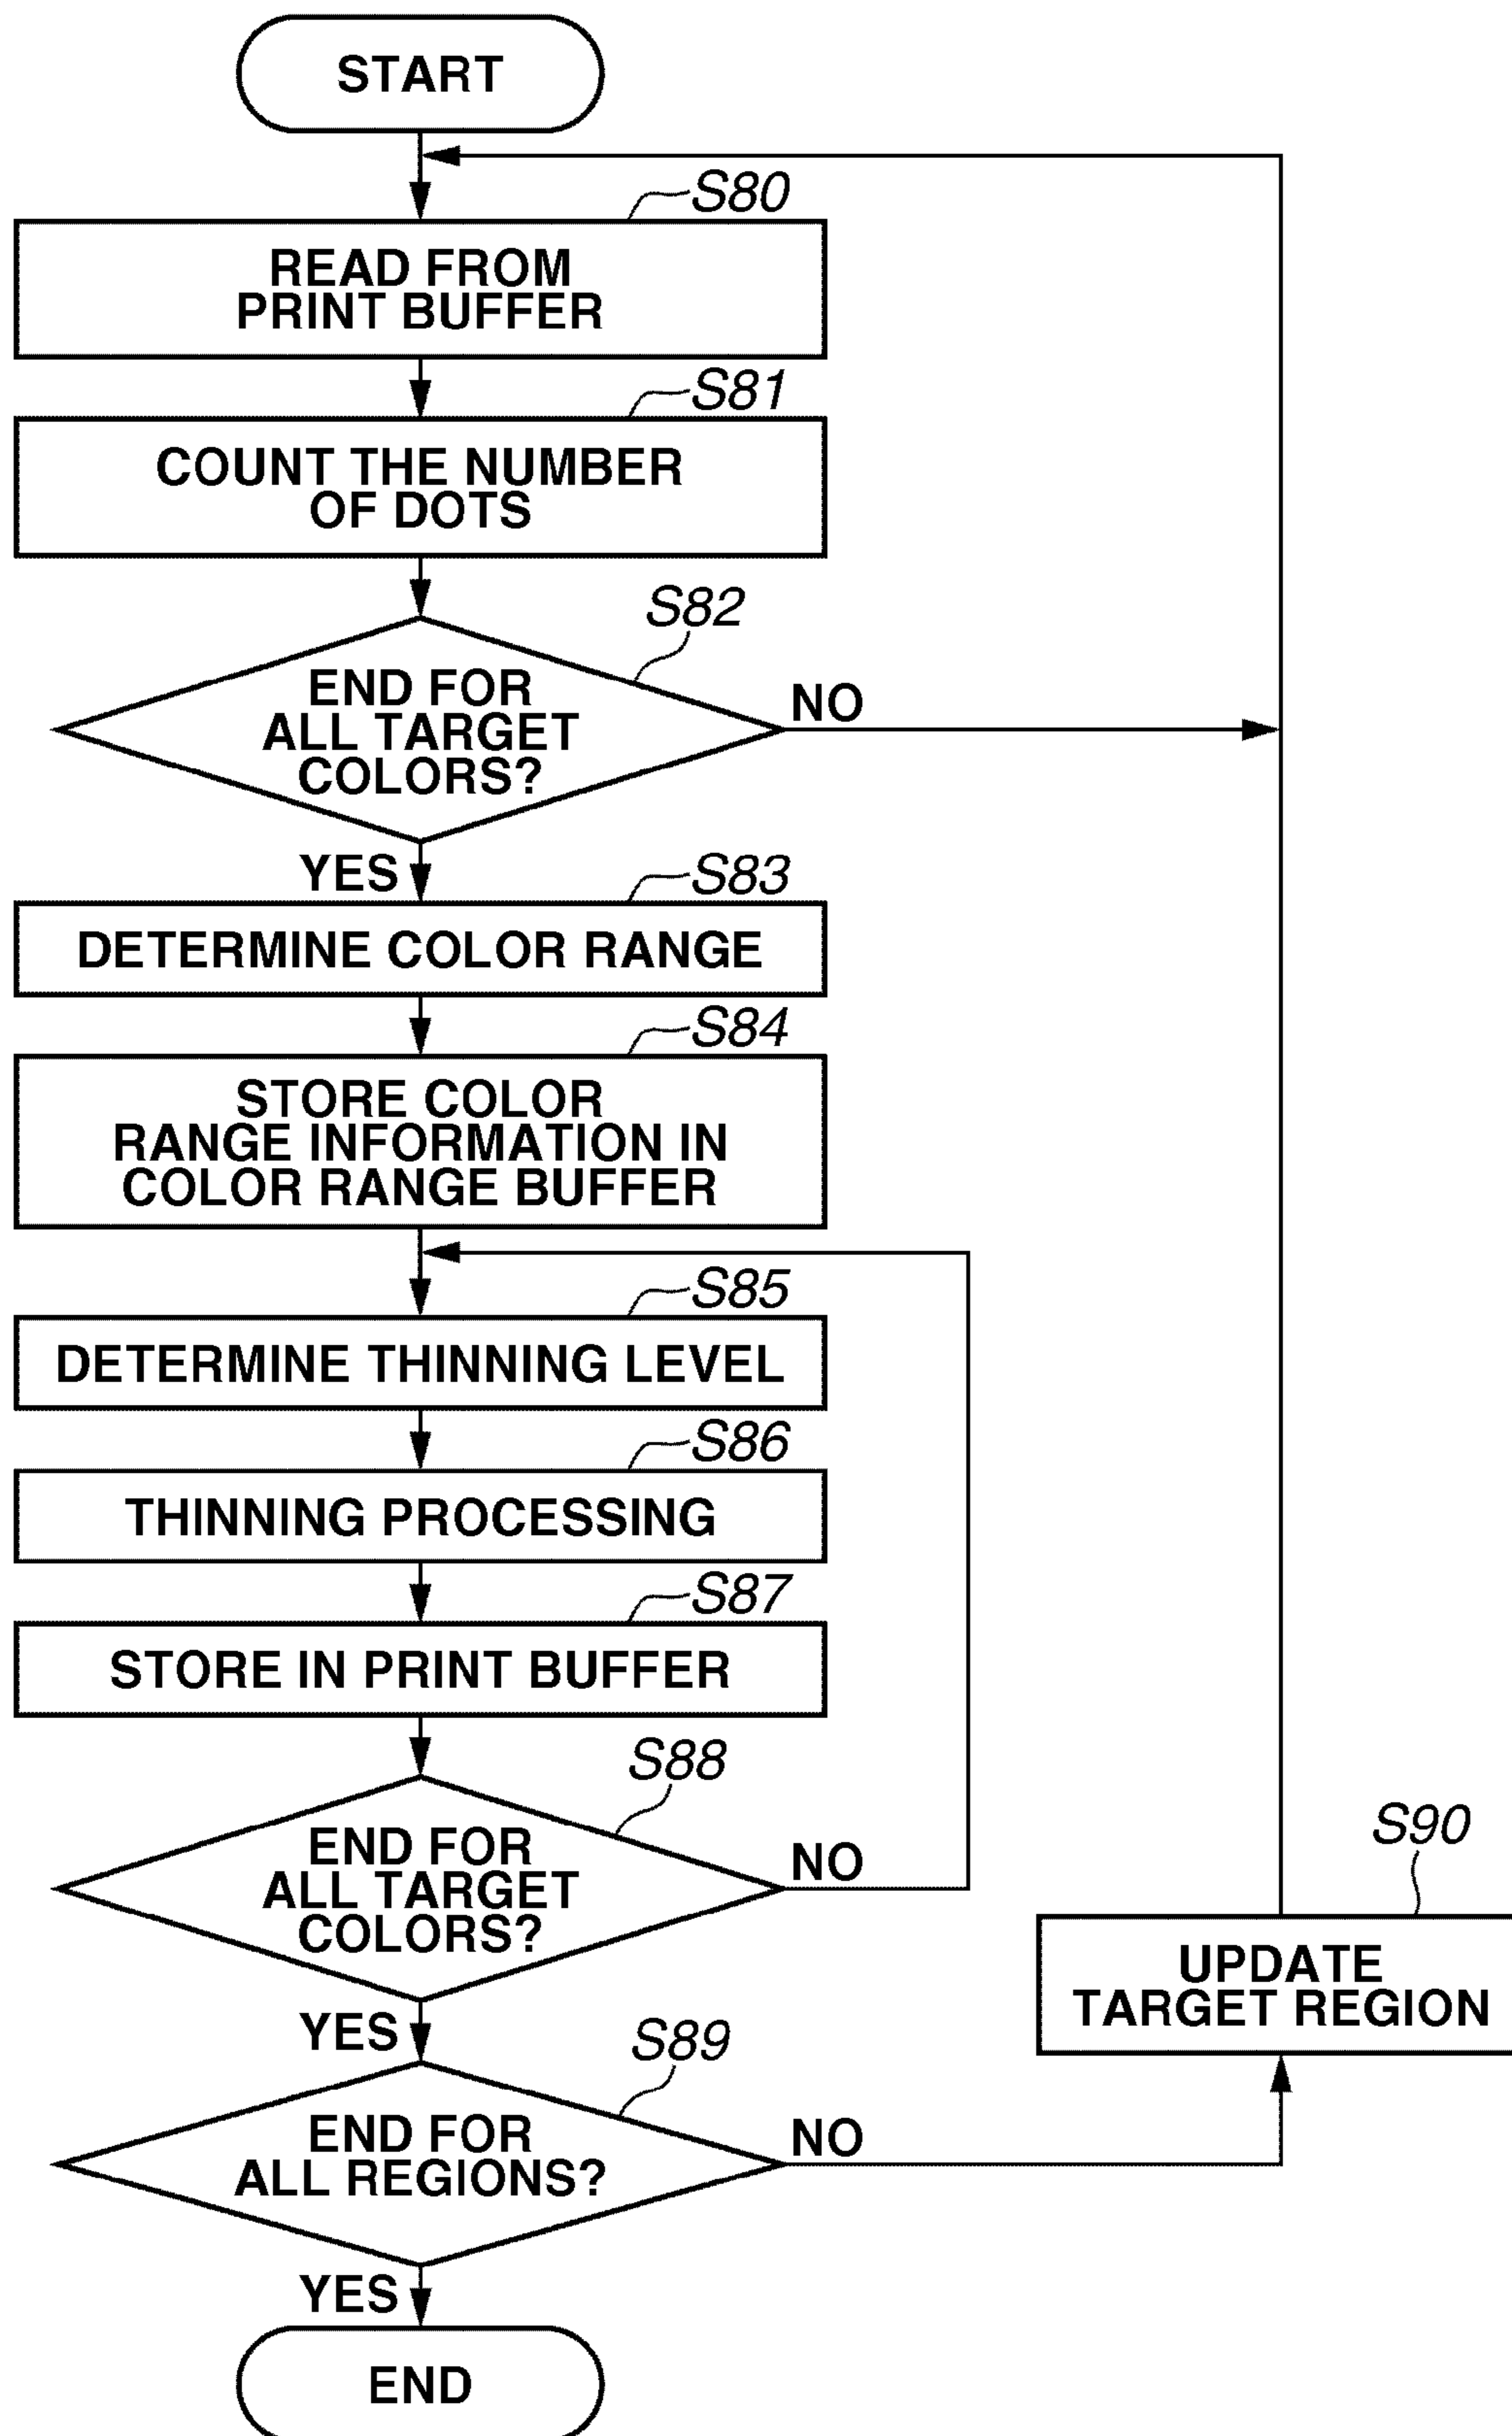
START

S80
READ FROM PRINT BUFFER

S81
COUNT THE NUMBER OF DOTS

S82
END FOR ALL TARGET COLORS?
NO
YES

S83
DETERMINE COLOR RANGE

S84
STORE COLOR RANGE INFORMATION IN COLOR RANGE BUFFER

S85
DETERMINE THINNING LEVEL

S86
THINNING PROCESSING

S87
STORE IN PRINT BUFFER

S88
END FOR ALL TARGET COLORS?
NO
YES

S89
END FOR ALL REGIONS?
NO
YES

S90
UPDATE TARGET REGION

END